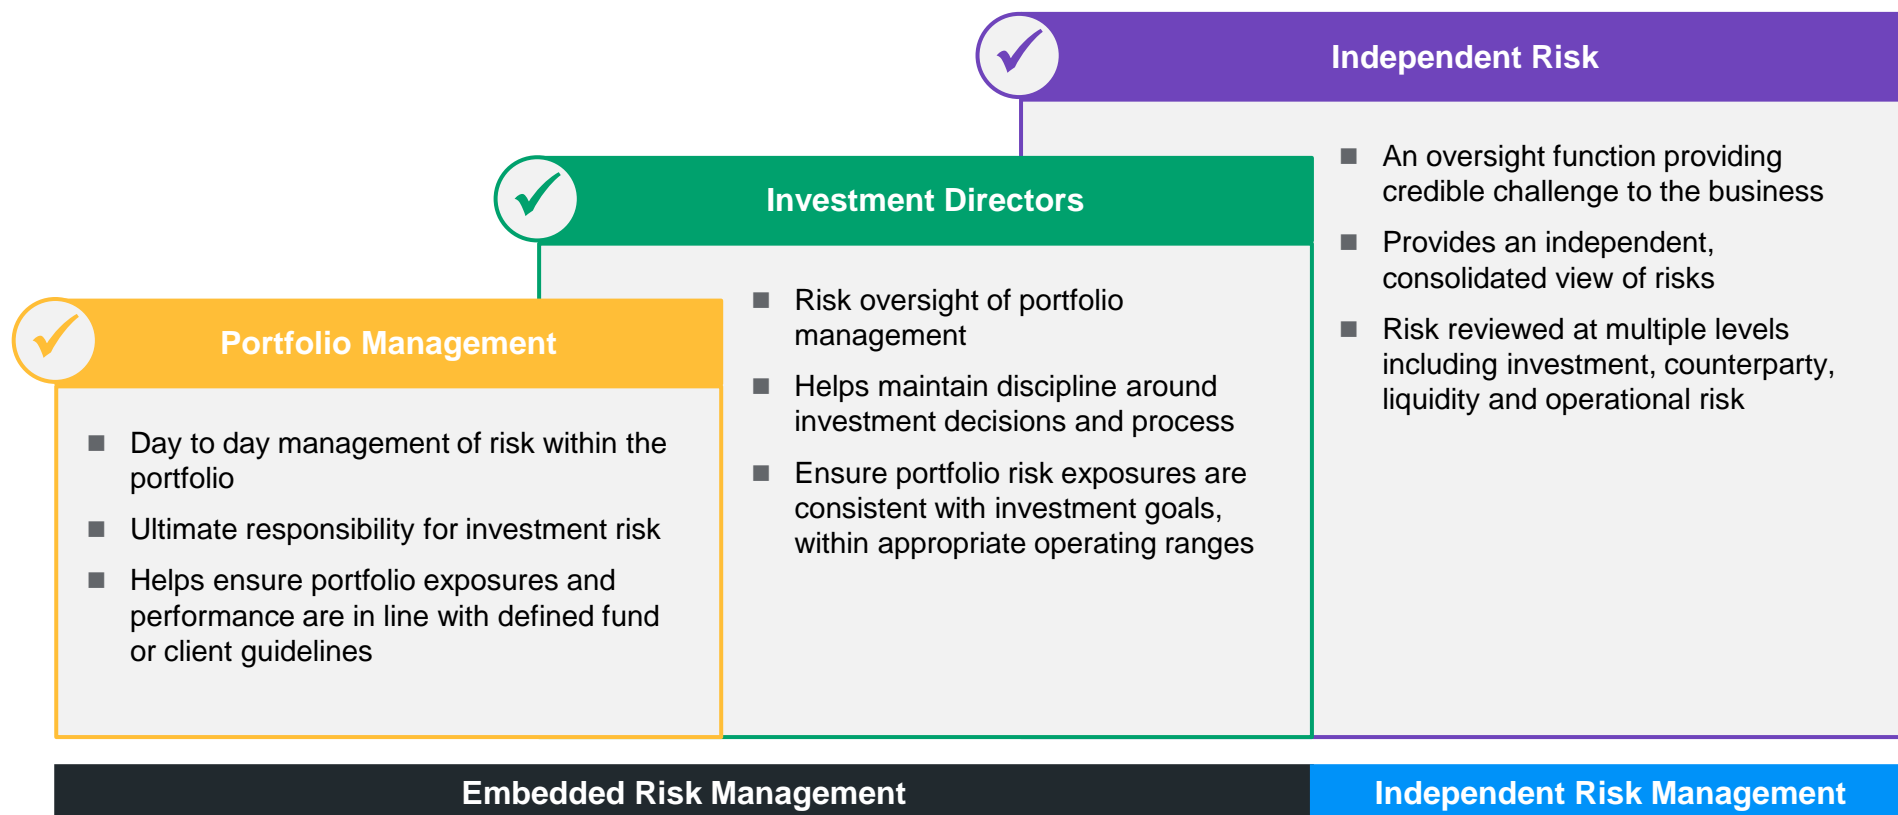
Independent Risk

- An oversight function providing credible challenge to the business
- Provides an independent, consolidated view of risks
- Risk reviewed at multiple levels including investment, counterparty, liquidity and operational risk

Investment Directors

- Risk oversight of portfolio management
- Helps maintain discipline around investment decisions and process
- Ensure portfolio risk exposures are consistent with investment goals, within appropriate operating ranges

Portfolio Management

- Day to day management of risk within the portfolio
- Ultimate responsibility for investment risk
- Helps ensure portfolio exposures and performance are in line with defined fund or client guidelines

Embedded Risk Management

Independent Risk Management